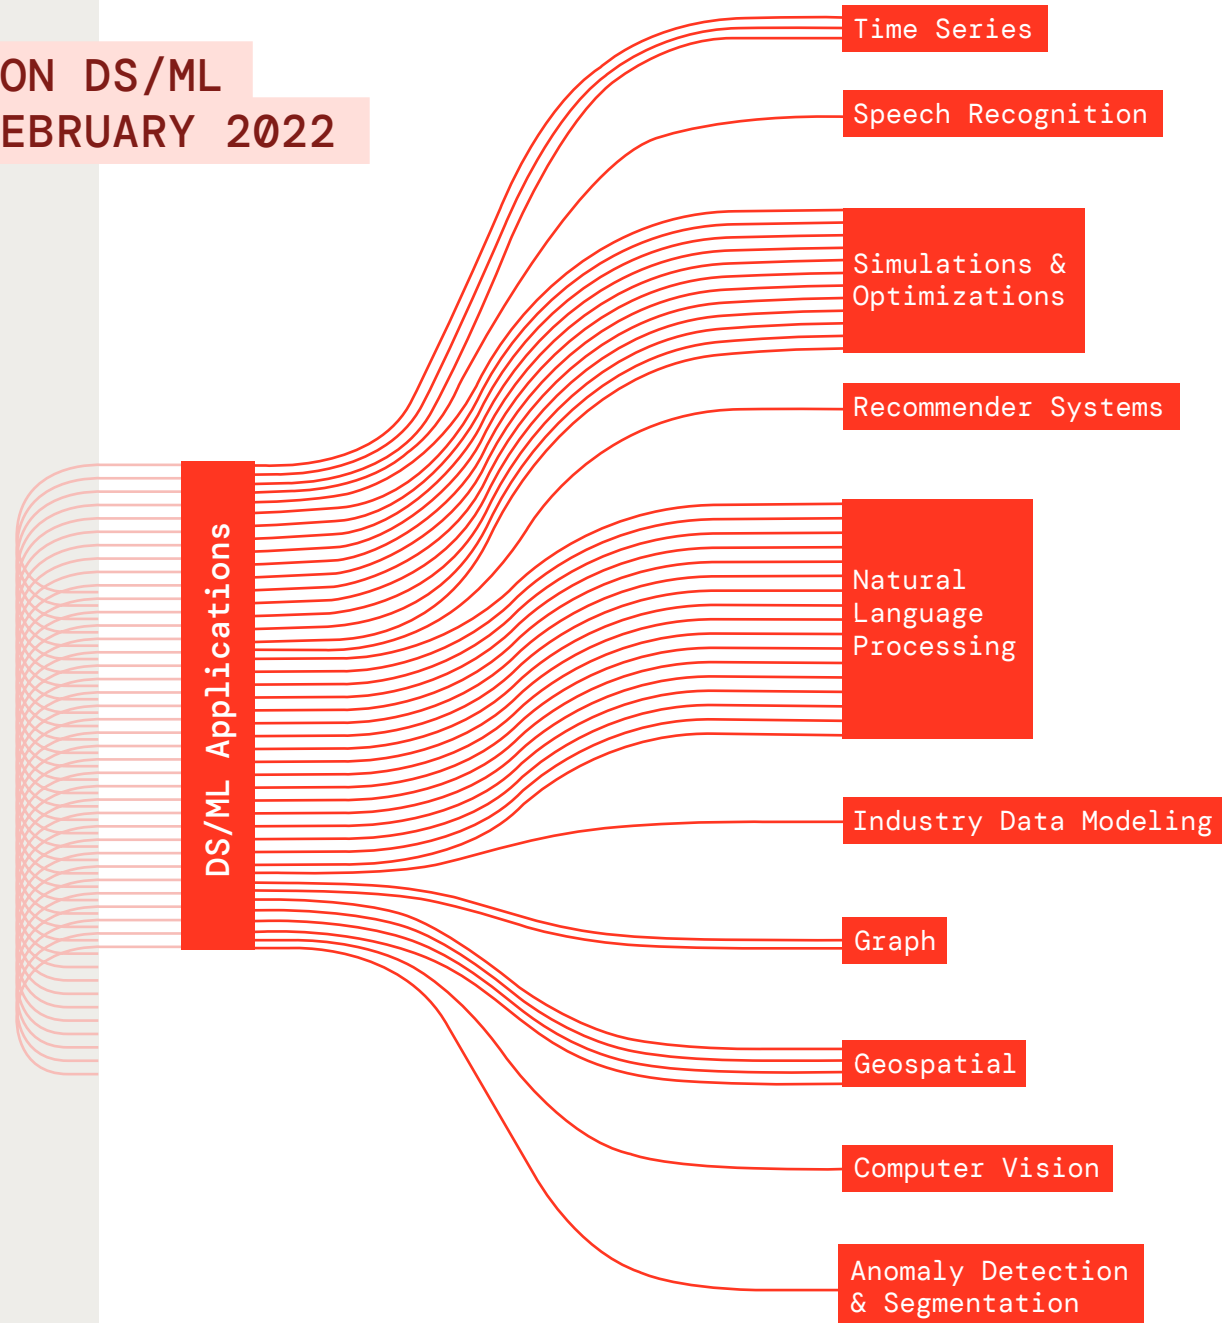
ON DS/ML
EBRUARY 2022

DS/ML Applications

Time Series

Speech Recognition

Simulations & Optimizations

Recommender Systems

Natural Language Processing

Industry Data Modeling

Graph

Geospatial

Computer Vision

Anomaly Detection & Segmentation